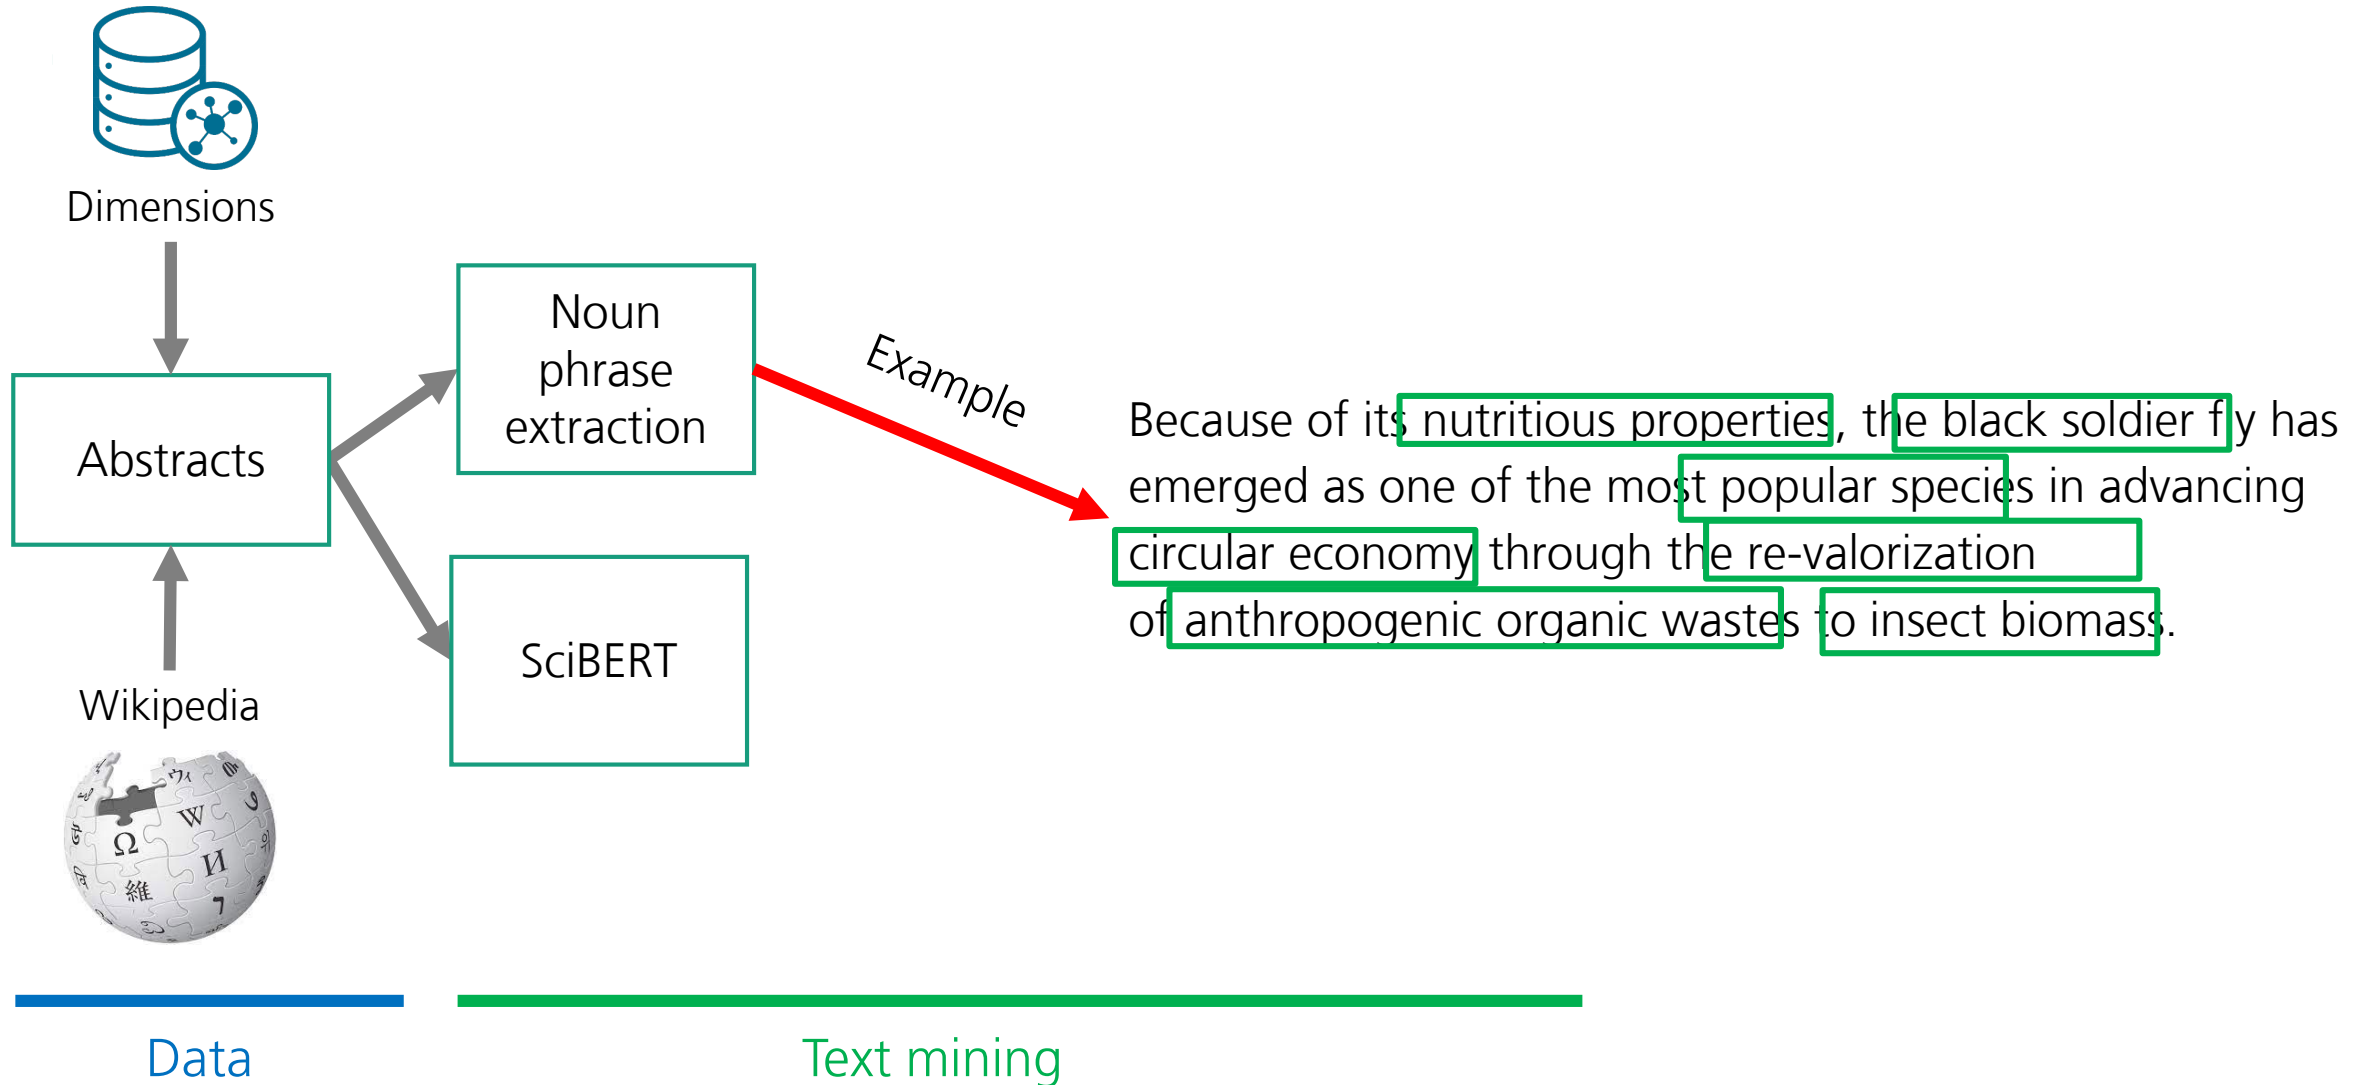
Dimensions

Abstracts

Wikipedia

Noun phrase extraction

SciBERT

Example

Because of its nutritious properties, the black soldier fly has emerged as one of the most popular species in advancing circular economy through the re-valorization of anthropogenic organic wastes to insect biomass.

Data

Text mining